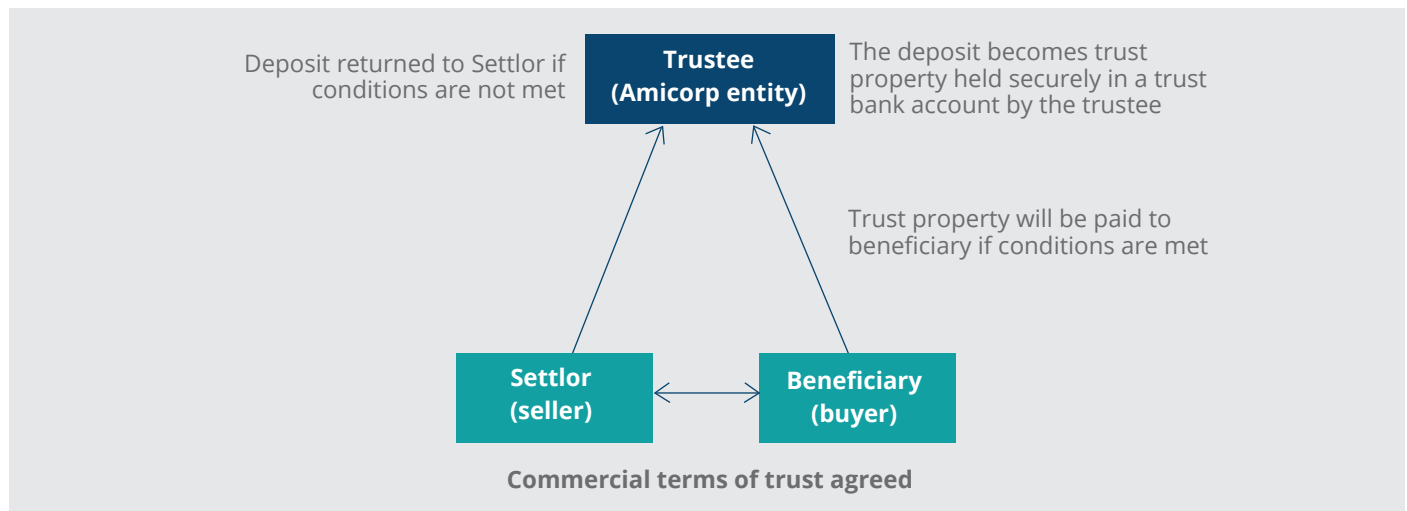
Deposit returned to Settlor if conditions are not met

Trustee
(Amicorp entity)

The deposit becomes trust property held securely in a trust bank account by the trustee

Trust property will be paid to beneficiary if conditions are met

Settlor
(seller)

Beneficiary
(buyer)

Commercial terms of trust agreed